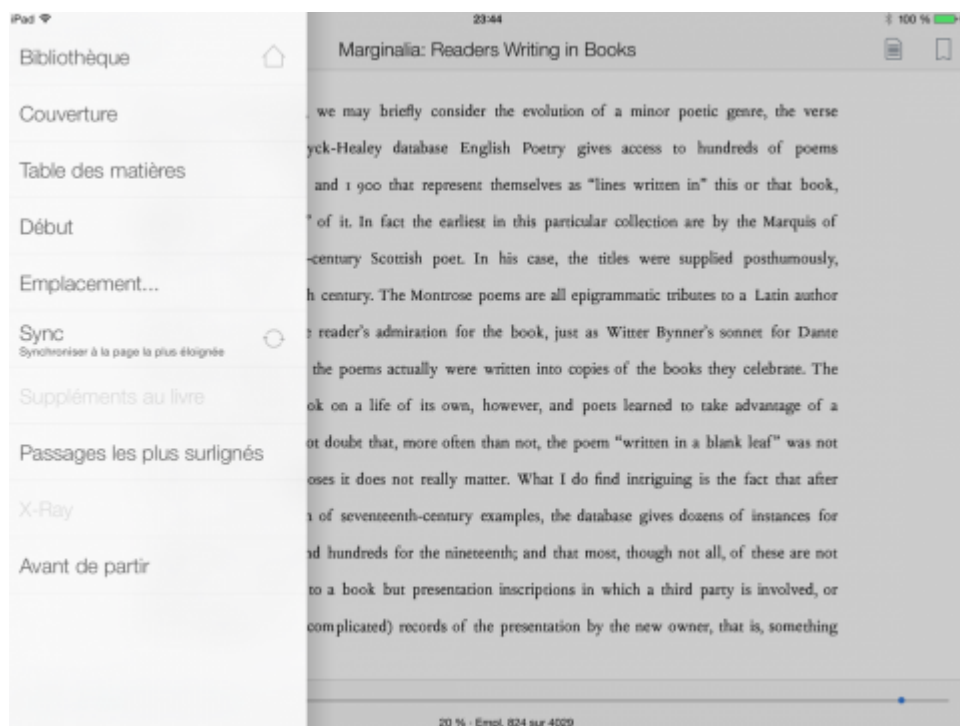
iPad

23:44

100 %

Bibliothèque

Marginalia: Readers Writing in Books

Couverture

Table des matières

Début

Emplacement...

Sync
Synchroniser à la page la plus éloignée

Suppléments au livre

Passages les plus surlignés

X-Ray

Avant de partir

, we may briefly consider the evolution of a minor poetic genre, the verse yck-Healey database English Poetry gives access to hundreds of poems and 1 900 that represent themselves as "lines written in" this or that book, " of it. In fact the earliest in this particular collection are by the Marquis of -century Scottish poet. In his case, the titles were supplied posthumously, h century. The Montrose poems are all epigrammatic tributes to a Latin author reader's admiration for the book, just as Witter Bynner's sonnet for Dante the poems actually were written into copies of the books they celebrate. The ok on a life of its own, however, and poets learned to take advantage of a ot doubt that, more often than not, the poem "written in a blank leaf" was not oses it does not really matter. What I do find intriguing is the fact that after n of seventeenth-century examples, the database gives dozens of instances for id hundreds for the nineteenth; and that most, though not all, of these are not to a book but presentation inscriptions in which a third party is involved, or complicated) records of the presentation by the new owner, that is, something

20 % · Empl. 824 sur 4029